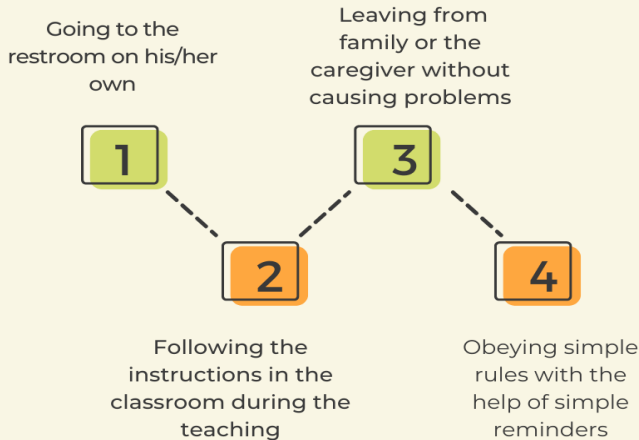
Going to the restroom on his/her own

1

Leaving from family or the caregiver without causing problems

3

2

Following the instructions in the classroom during the teaching

4

Obeying simple rules with the help of simple reminders